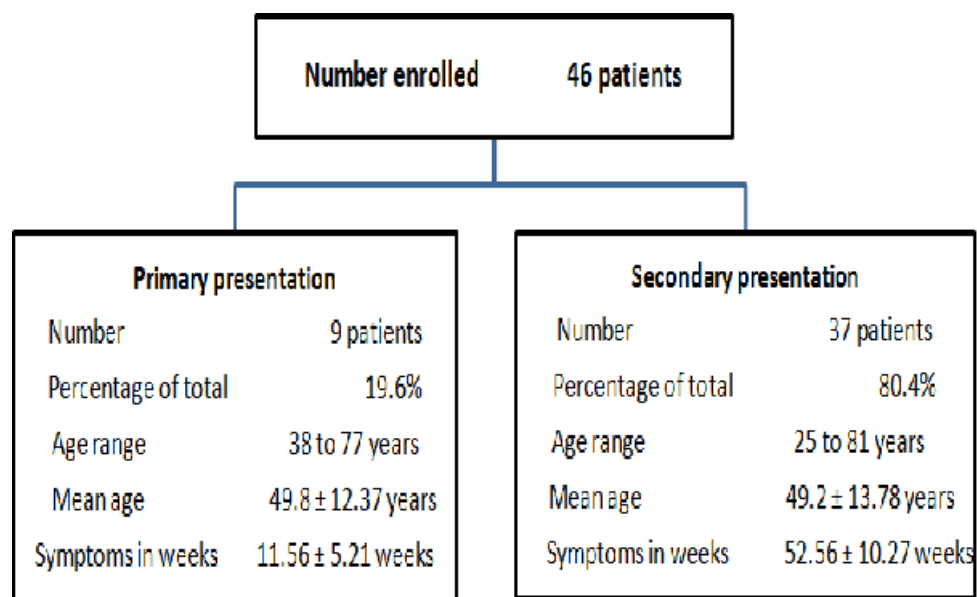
Number enrolled 46 patients

Primary presentation

Number 9 patients

Percentage of total 19.6%

Age range 38 to 77 years

Mean age 49.8 ± 12.37 years

Symptoms in weeks 11.56 ± 5.21 weeks

Secondary presentation

Number 37 patients

Percentage of total 80.4%

Age range 25 to 81 years

Mean age 49.2 ± 13.78 years

Symptoms in weeks 52.56 ± 10.27 weeks